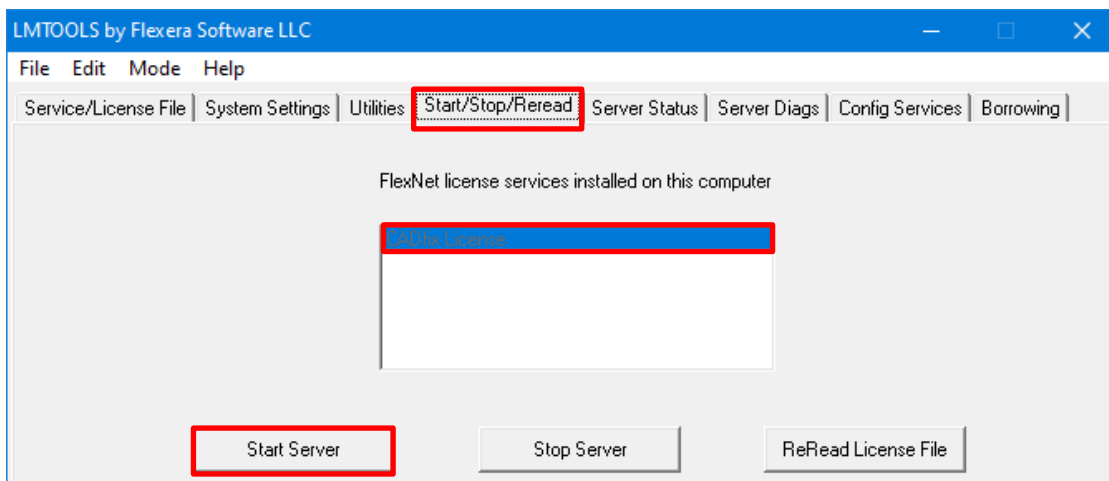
LMTOOLS by Flexera Software LLC

File Edit Mode Help

Service/License File | System Settings | Utilities | Start/Stop/Reread | Server Status | Server Diags | Config Services | Borrowing

FlexNet license services installed on this computer

CADfix License

Start Server

Stop Server

ReRead License File